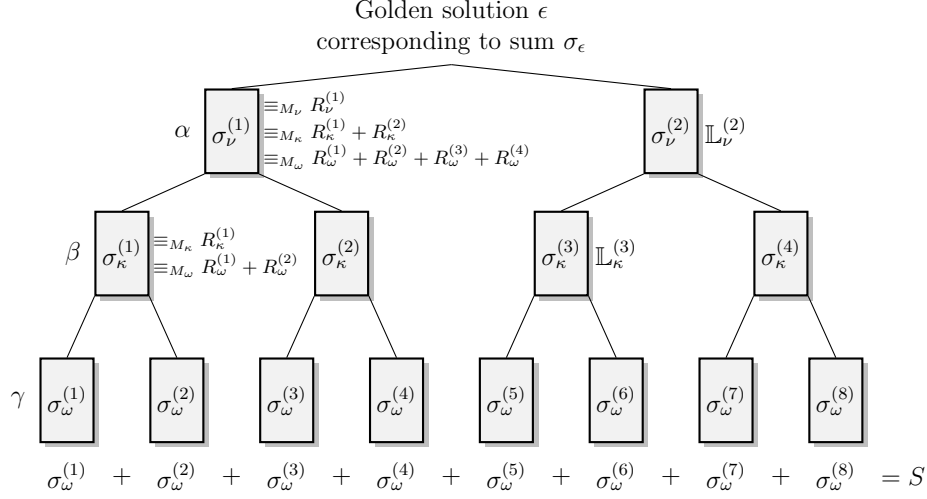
Golden solution $\epsilon$
corresponding to sum $\sigma_\epsilon$

$\alpha$ $\sigma_\nu^{(1)}$ $\equiv_{M_\nu} R_\nu^{(1)}$
$\equiv_{M_\kappa} R_\kappa^{(1)} + R_\kappa^{(2)}$
$\equiv_{M_\omega} R_\omega^{(1)} + R_\omega^{(2)} + R_\omega^{(3)} + R_\omega^{(4)}$

$\sigma_\nu^{(2)}$ $\mathbb{L}_\nu^{(2)}$

$\beta$ $\sigma_\kappa^{(1)}$ $\equiv_{M_\kappa} R_\kappa^{(1)}$
$\equiv_{M_\omega} R_\omega^{(1)} + R_\omega^{(2)}$

$\sigma_\kappa^{(2)}$

$\sigma_\kappa^{(3)}$ $\mathbb{L}_\kappa^{(3)}$

$\sigma_\kappa^{(4)}$

$\gamma$ $\sigma_\omega^{(1)}$ $\sigma_\omega^{(2)}$ $\sigma_\omega^{(3)}$ $\sigma_\omega^{(4)}$ $\sigma_\omega^{(5)}$ $\sigma_\omega^{(6)}$ $\sigma_\omega^{(7)}$ $\sigma_\omega^{(8)}$

$\sigma_\omega^{(1)} + \sigma_\omega^{(2)} + \sigma_\omega^{(3)} + \sigma_\omega^{(4)} + \sigma_\omega^{(5)} + \sigma_\omega^{(6)} + \sigma_\omega^{(7)} + \sigma_\omega^{(8)} = S$